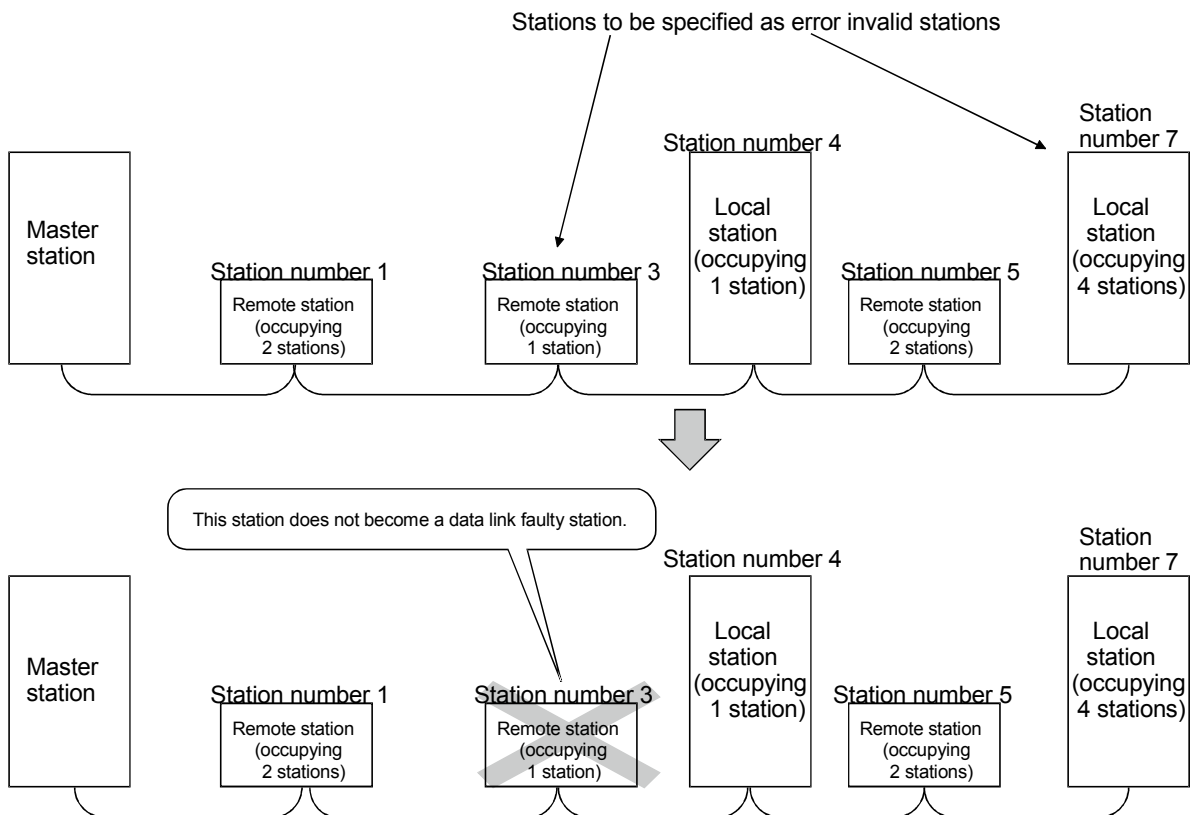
Stations to be specified as error invalid stations

Master station

Station number 1
Remote station (occupying 2 stations)

Station number 3
Remote station (occupying 1 station)

Station number 4
Local station (occupying 1 station)

Station number 5
Remote station (occupying 2 stations)

Station number 7
Local station (occupying 4 stations)

This station does not become a data link faulty station.

Master station

Station number 1
Remote station (occupying 2 stations)

Station number 3
Remote station (occupying 1 station)

Station number 4
Local station (occupying 1 station)

Station number 5
Remote station (occupying 2 stations)

Station number 7
Local station (occupying 4 stations)